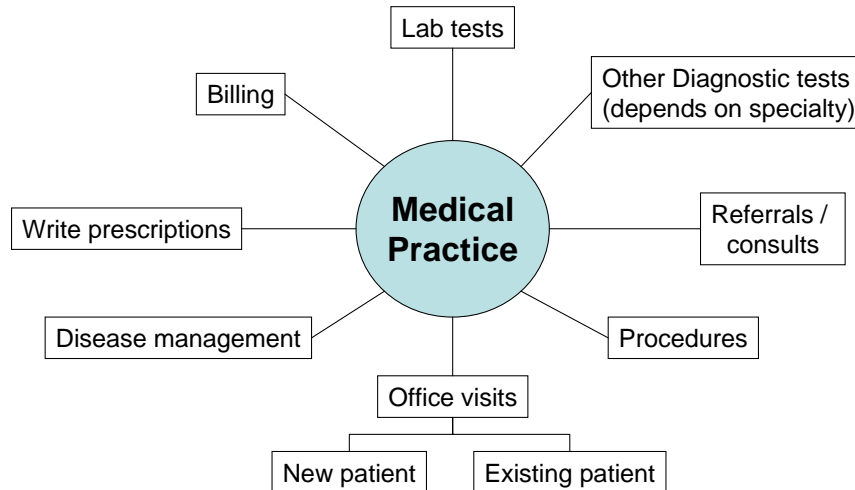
Lab tests

Billing

Other Diagnostic tests (depends on specialty)

Medical Practice

Write prescriptions

Referrals / consults

Disease management

Procedures

Office visits

New patient

Existing patient